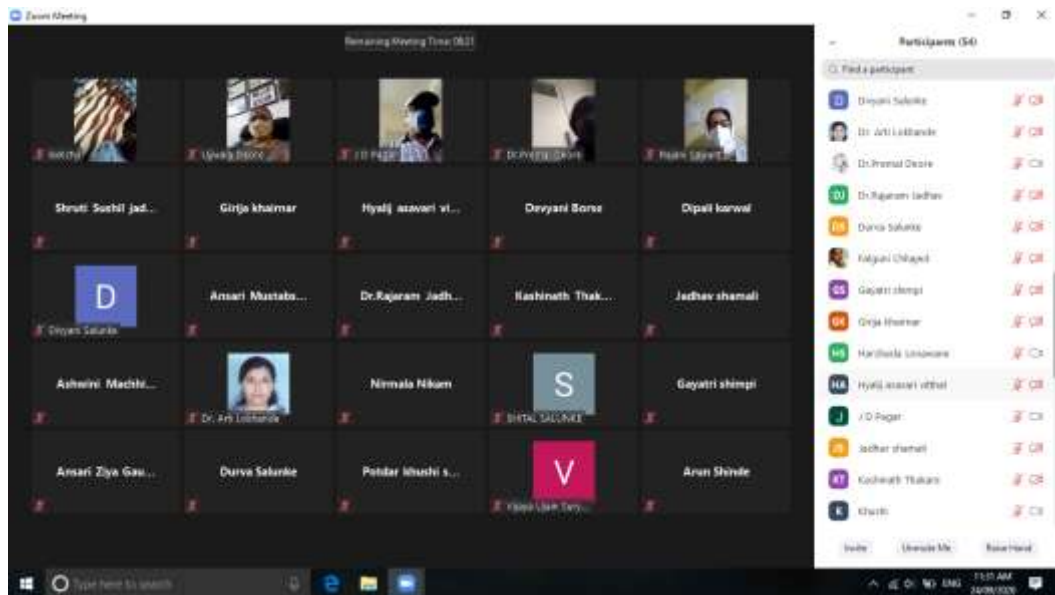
Zoom Meeting

Remaining Meeting Time 08:21

Vaishya
Ujwala Deore
J D Pagar
Dr.Premal Deore
Pajam Sayyed

Shruti Sushil jad...
Girija khairnar
Hyalij asawari vi...
Devyani Borse
Dipali karwal

D
Devyani Salunke
Ansari Mustaba...
Dr.Rajaram Jadh...
Kashinath Thak...
Jadhav shamali

Ashwini Machhi...
Dr. Arti Lokhande
Nirmala Nikam
S
SHITAL SALUNKE
Gayatri shimpi

Ansari Ziya Gau...
Durva Salunke
Potdar khushi s...
V
Vijaya Ujam Suryawanshi
Arun Shinde

Participants (54)

Find a participant

D Devyani Salunke
Dr. Arti Lokhande
Dr.Premal Deore
DJ Dr.Rajaram Jadhav
DS Durva Salunke
Falguni Chhayed
GS Gayatri shimpi
GK Girija khairnar
HS Harshada Losawane
HA Hyalij asawari vitthal
J J D Pagar
JS Jadhav shamali
KT Kashinath Thakare
K Khushi

Invite
Unmute Me
Raise Hand

Type here to search

11:31 AM
24/09/2020
ENG